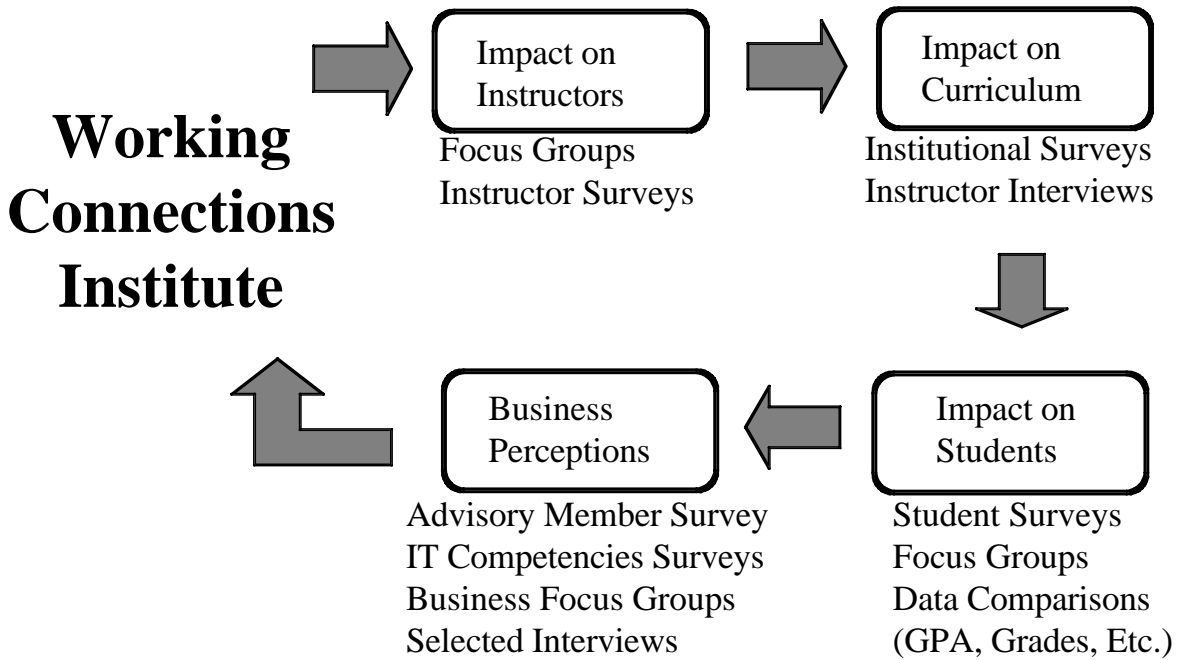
Working Connections Institute

Impact on Instructors

Focus Groups
Instructor Surveys

Impact on Curriculum

Institutional Surveys
Instructor Interviews

Impact on Students

Student Surveys
Focus Groups
Data Comparisons
(GPA, Grades, Etc.)

Business Perceptions

Advisory Member Survey
IT Competencies Surveys
Business Focus Groups
Selected Interviews